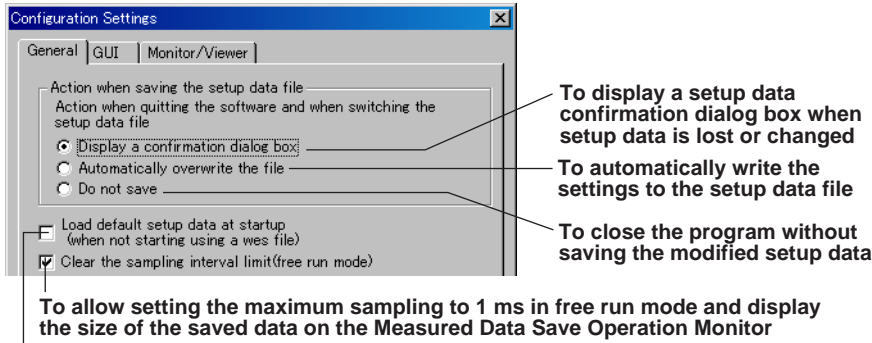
Configuration Settings

General | GUI | Monitor/Viewer

Action when saving the setup data file

Action when quitting the software and when switching the setup data file

Display a confirmation dialog box

Automatically overwrite the file

Do not save

Load default setup data at startup (when not starting using a wes file)

Clear the sampling interval limit(free run mode)

To display a setup data confirmation dialog box when setup data is lost or changed

To automatically write the settings to the setup data file

To close the program without saving the modified setup data

To allow setting the maximum sampling to 1 ms in free run mode and display the size of the saved data on the Measured Data Save Operation Monitor